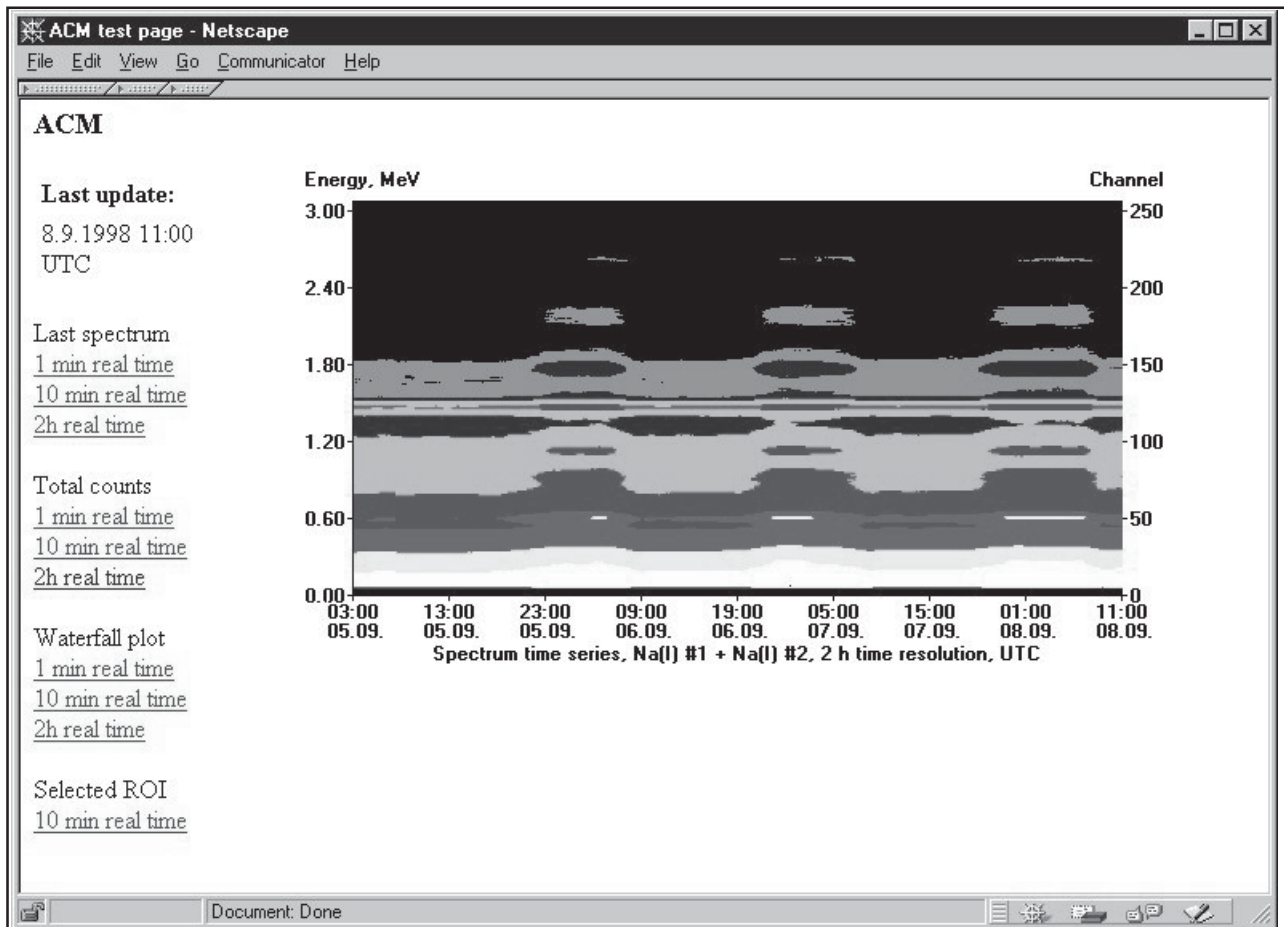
ACM test page - Netscape

File Edit View Go Communicator Help

ACM

Last update:
8.9.1998 11:00 UTC

Last spectrum
1 min real time
10 min real time
2h real time

Total counts
1 min real time
10 min real time
2h real time

Waterfall plot
1 min real time
10 min real time
2h real time

Selected ROI
10 min real time

Energy, MeV

Channel

3.00
2.40
1.80
1.20
0.60
0.00

250
200
150
100
50
0

03:00 05.09.
13:00 05.09.
23:00 05.09.
09:00 06.09.
19:00 06.09.
05:00 07.09.
15:00 07.09.
01:00 08.09.
11:00 08.09.

Spectrum time series, Na(I) #1 + Na(I) #2, 2 h time resolution, UTC

Document: Done